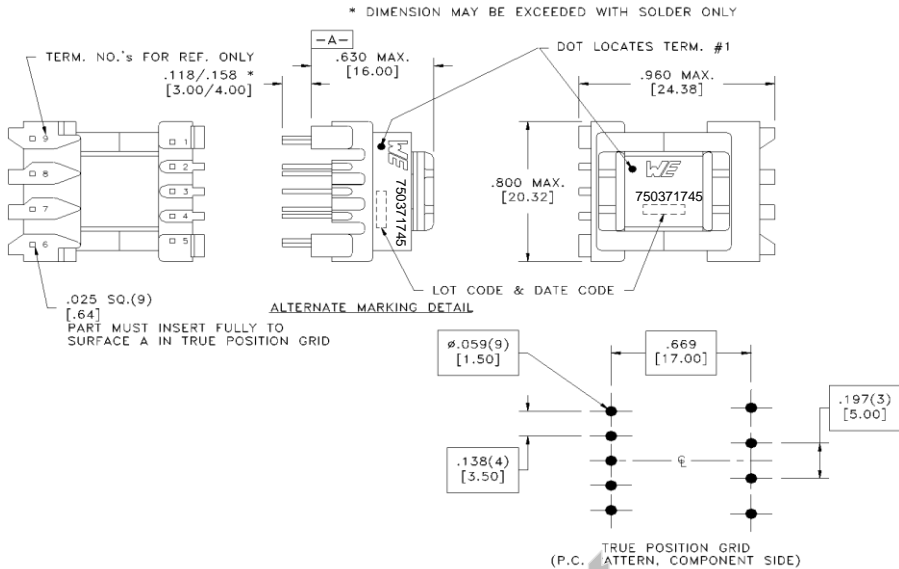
* DIMENSION MAY BE EXCEEDED WITH SOLDER ONLY

TERM. NO.'s FOR REF. ONLY

-A-

.630 MAX.
[16.00]

.118/.158 *
[3.00/4.00]

DOT LOCATES TERM. #1

.960 MAX.
[24.38]

9
8
7
6
1
2
3
4
5

WE
750371745

.800 MAX.
[20.32]

WE
750371745

.025 SQ.(9)
[.64]
PART MUST INSERT FULLY TO
SURFACE A IN TRUE POSITION GRID

ALTERNATE MARKING DETAIL

LOT CODE & DATE CODE

ø.059(9)
[1.50]

.669
[17.00]

.197(3)
[5.00]

.138(4)
[3.50]

℄

TRUE POSITION GRID
(P.C. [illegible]ATTERN, COMPONENT SIDE)